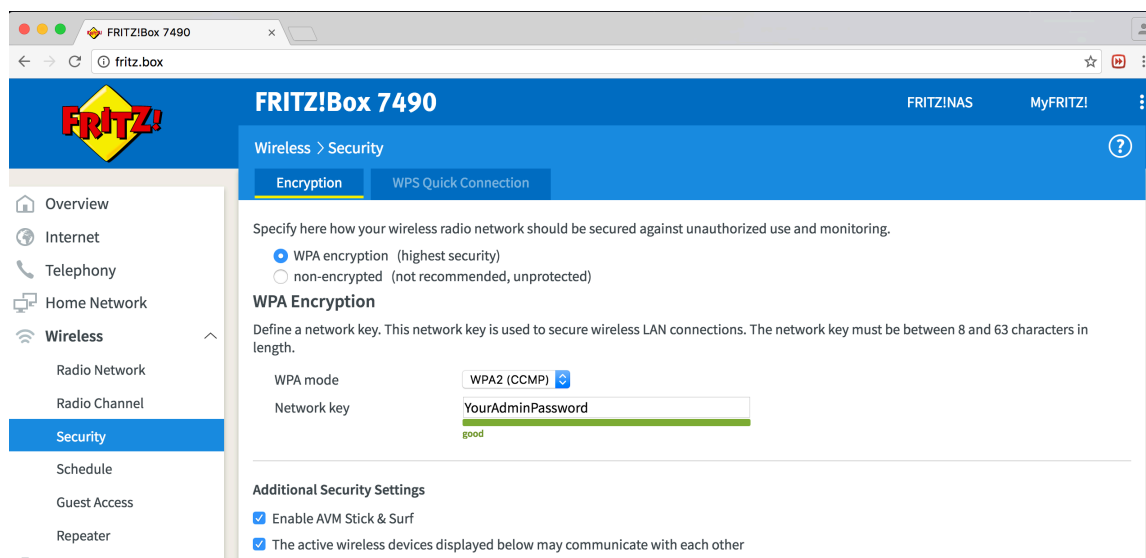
FRITZ!Box 7490
×
fritz.box

FRITZ!

FRITZ!Box 7490
FRITZ!NAS
MyFRITZ!

Wireless > Security
?

Encryption
WPS Quick Connection

Overview
Internet
Telephony
Home Network
Wireless
Radio Network
Radio Channel
Security
Schedule
Guest Access
Repeater

Specify here how your wireless radio network should be secured against unauthorized use and monitoring.

WPA encryption (highest security)
non-encrypted (not recommended, unprotected)

WPA Encryption

Define a network key. This network key is used to secure wireless LAN connections. The network key must be between 8 and 63 characters in length.

WPA mode
WPA2 (CCMP)
Network key
YourAdminPassword
good

Additional Security Settings

Enable AVM Stick & Surf
The active wireless devices displayed below may communicate with each other